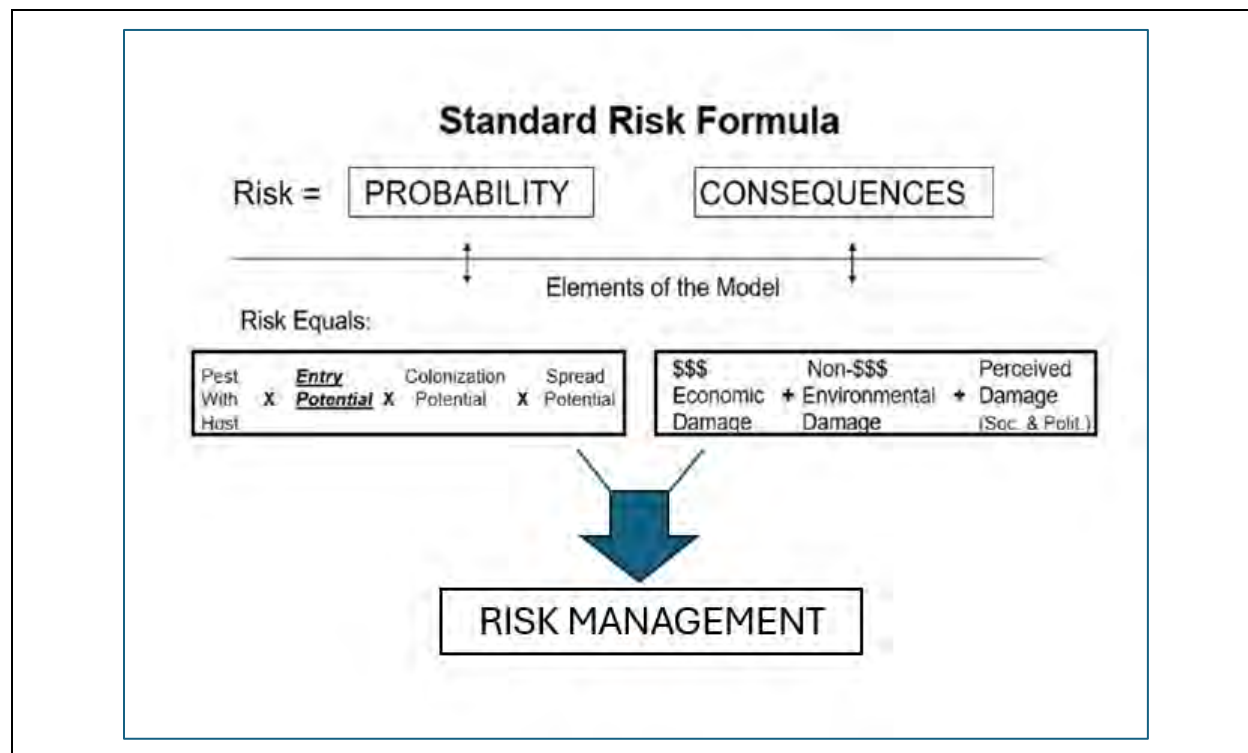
Standard Risk Formula

Risk = PROBABILITY CONSEQUENCES

Elements of the Model

Risk Equals:

Pest With Host X ***Entry Potential*** X Colonization Potential X Spread Potential

\$\$\$ Economic Damage + Non-\$\$\$ Environmental Damage + Perceived Damage (Soc. & Polit.)

RISK MANAGEMENT